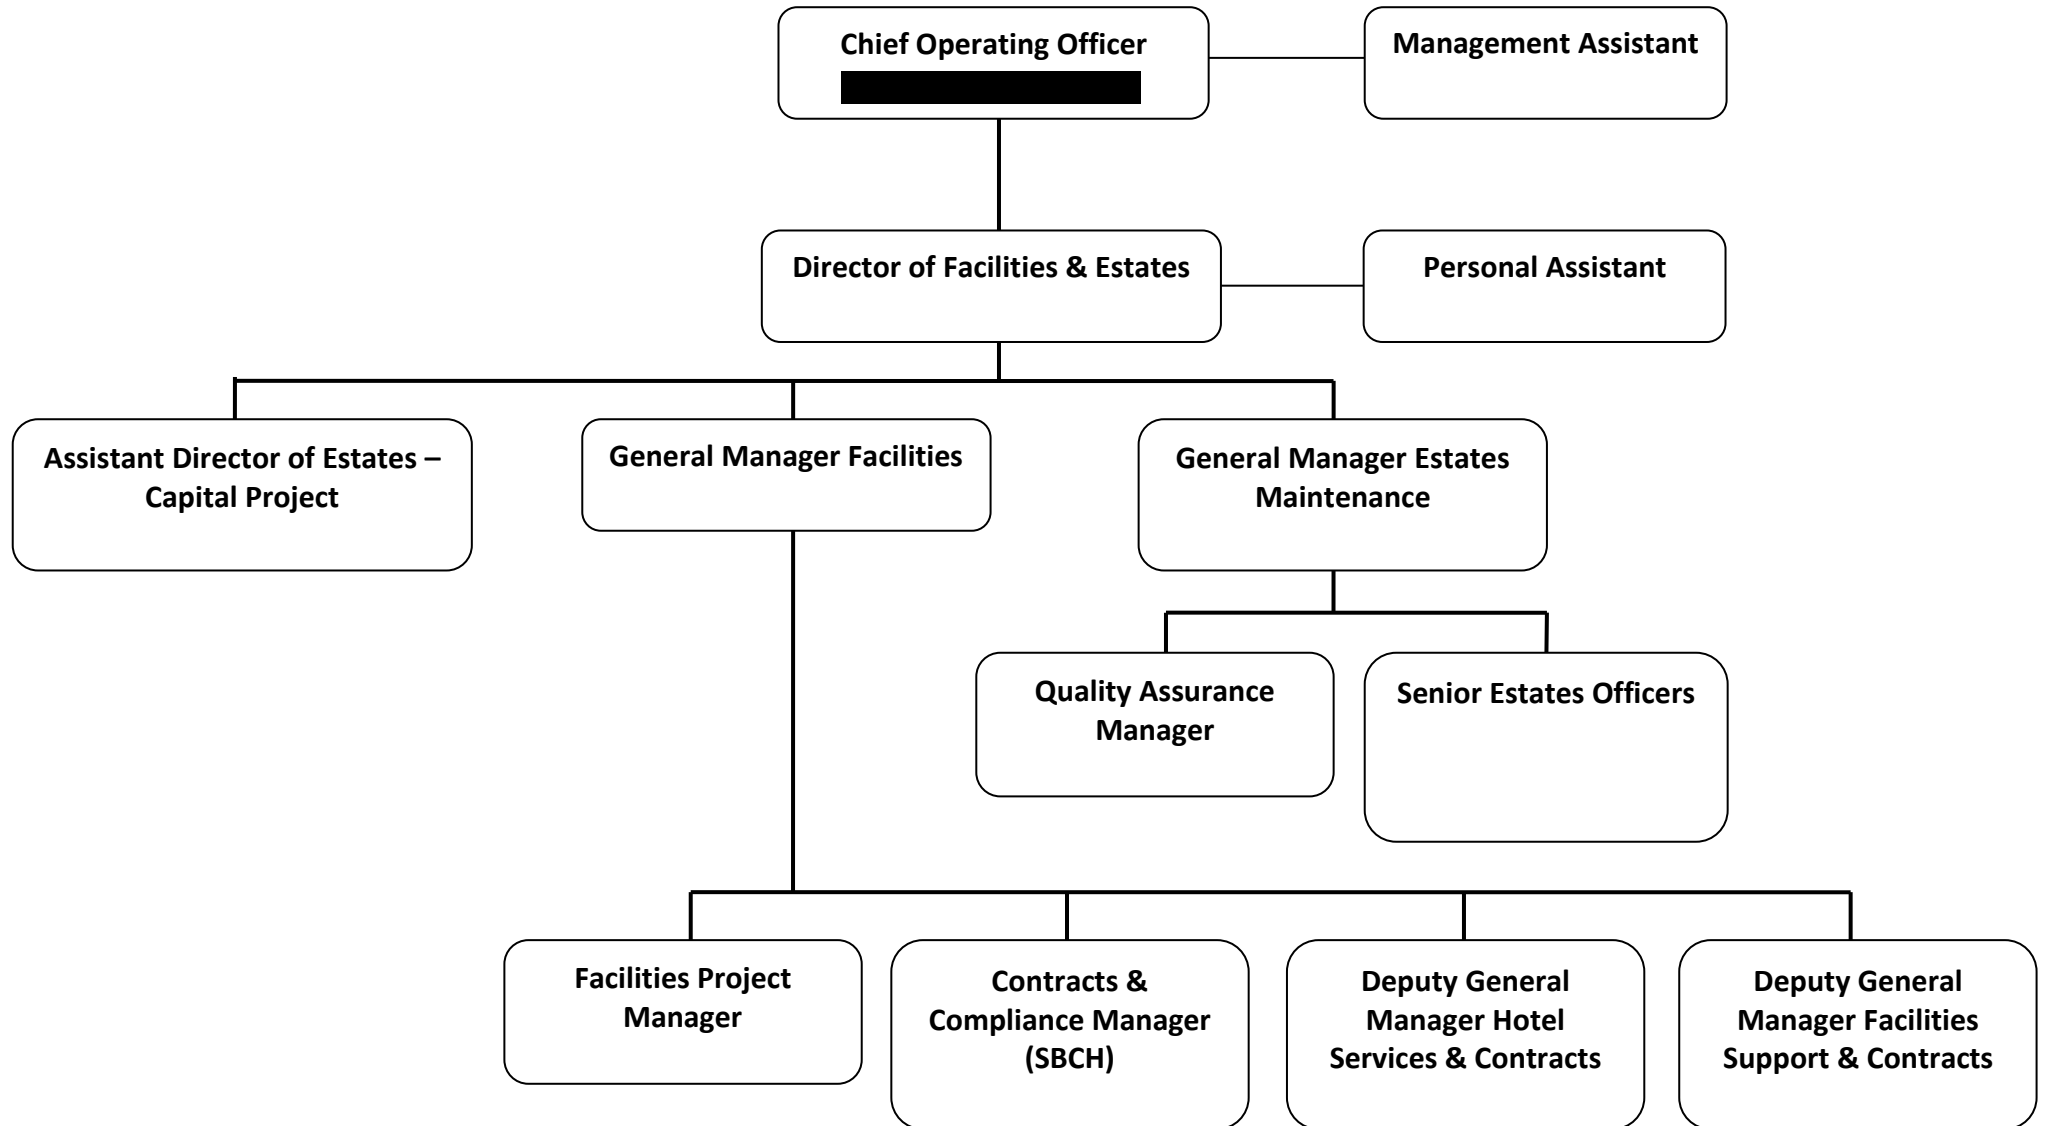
Chief Operating Officer

Management Assistant

Director of Facilities & Estates

Personal Assistant

Assistant Director of Estates – Capital Project

General Manager Facilities

General Manager Estates Maintenance

Quality Assurance Manager

Senior Estates Officers

Facilities Project Manager

Contracts & Compliance Manager (SBCH)

Deputy General Manager Hotel Services & Contracts

Deputy General Manager Facilities Support & Contracts